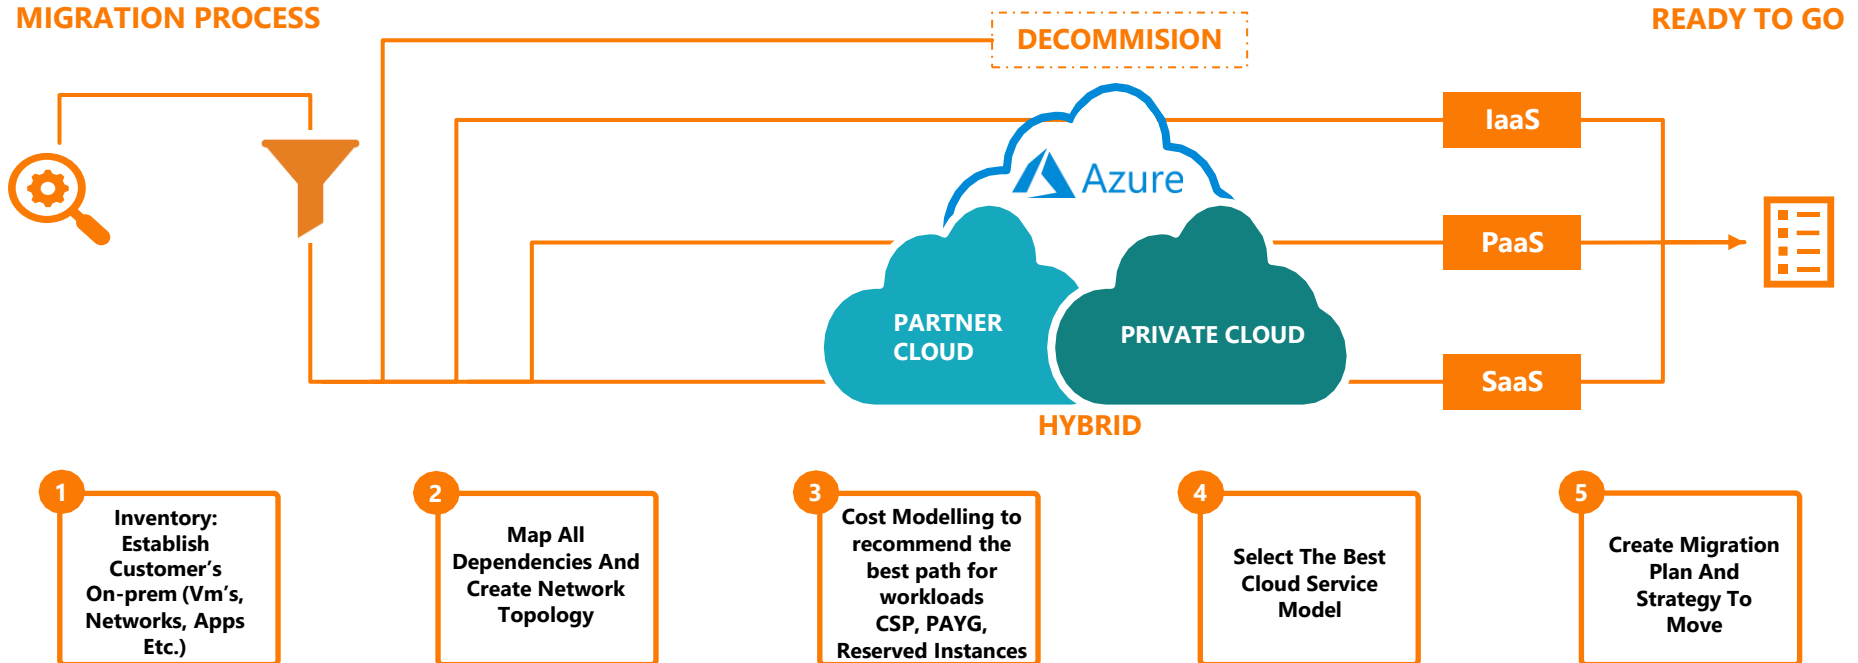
MIGRATION PROCESS

DECOMMISION

READY TO GO

Azure

IaaS

PaaS

PARTNER CLOUD

PRIVATE CLOUD

SaaS

HYBRID

1
Inventory: Establish Customer's On-prem (Vm's, Networks, Apps Etc.)

2
Map All Dependencies And Create Network Topology

3
Cost Modelling to recommend the best path for workloads CSP, PAYG, Reserved Instances

4
Select The Best Cloud Service Model

5
Create Migration Plan And Strategy To Move